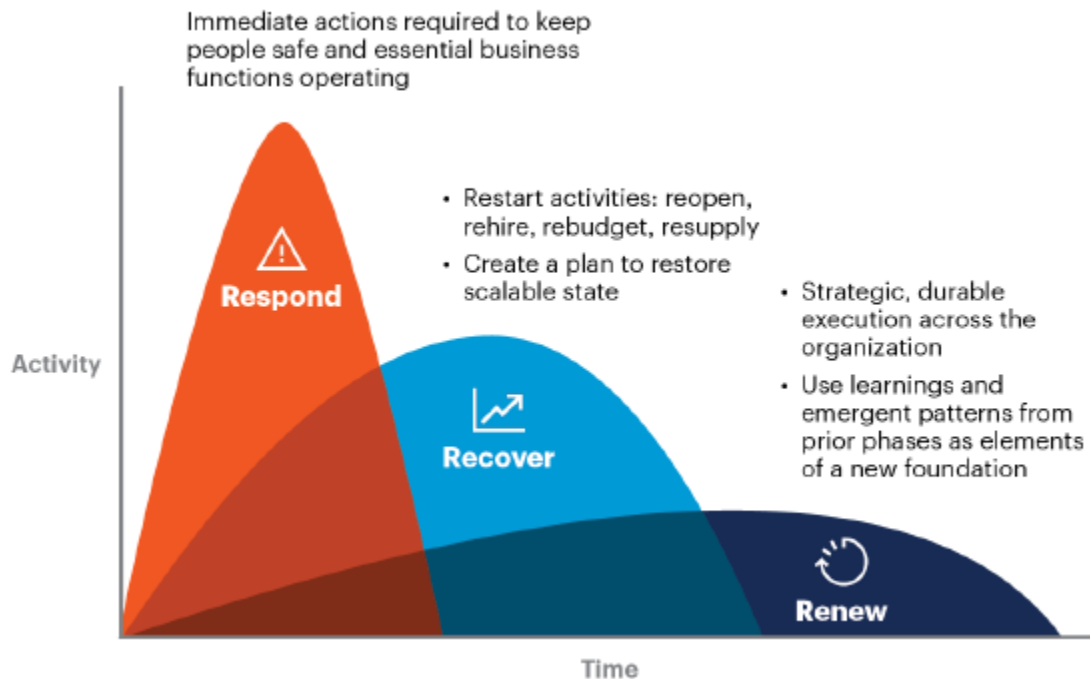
Immediate actions required to keep people safe and essential business functions operating

• Restart activities: reopen, rehire, rebudget, resupply
• Create a plan to restore scalable state

• Strategic, durable execution across the organization
• Use learnings and emergent patterns from prior phases as elements of a new foundation

Respond

Recover

Renew

Activity

Time